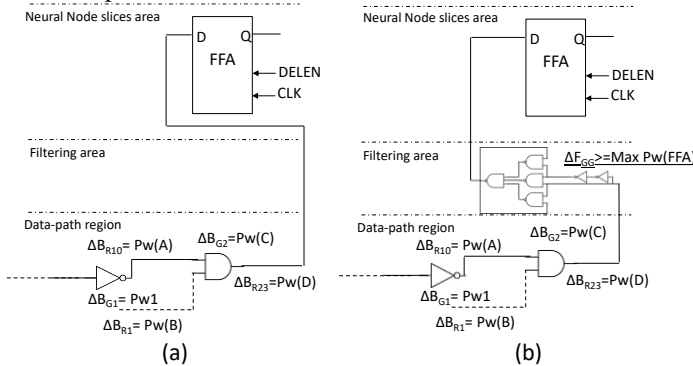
Neural Node slices area

D Q

FFA

DELEN

CLK

Filtering area

Data-path region

$\Delta B_{R10}$= Pw(A)

$\Delta B_{G2}$=Pw(C)

$\Delta B_{G1}$= Pw1

$\Delta B_{R23}$=Pw(D)

$\Delta B_{R1}$= Pw(B)

(a)

Neural Node slices area

D Q

FFA

DELEN

CLK

Filtering area

$\Delta F_{GG}$>=Max Pw(FFA)

Data-path region

$\Delta B_{R10}$= Pw(A)

$\Delta B_{G2}$=Pw(C)

$\Delta B_{G1}$= Pw1

$\Delta B_{R23}$=Pw(D)

$\Delta B_{R1}$= Pw(B)

(b)